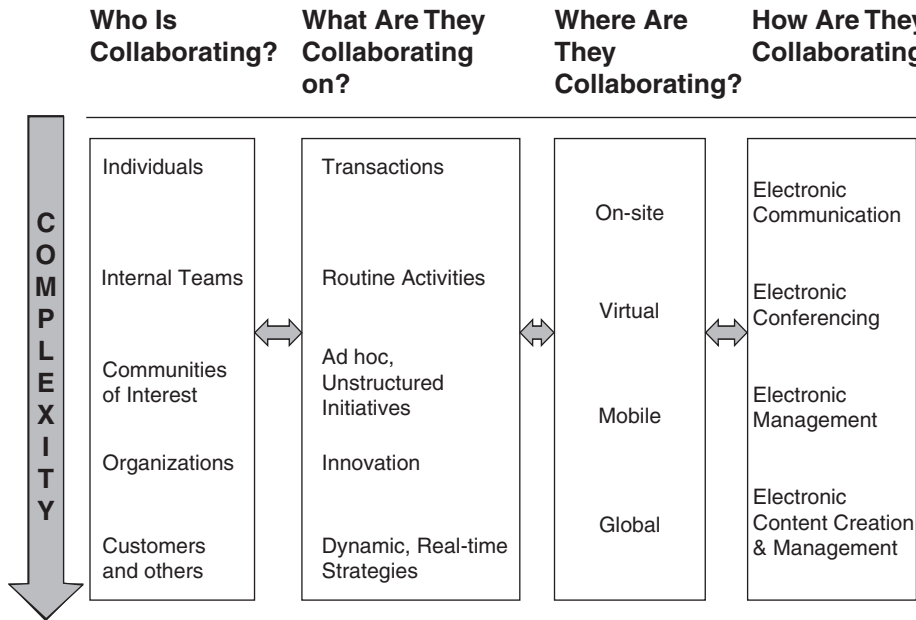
Who Is Collaborating?

What Are They Collaborating on?

Where Are They Collaborating?

How Are They Collaborating

COMPLEXITY

Individuals

Internal Teams

Communities of Interest

Organizations

Customers and others

Transactions

Routine Activities

Ad hoc, Unstructured Initiatives

Innovation

Dynamic, Real-time Strategies

On-site

Virtual

Mobile

Global

Electronic Communication

Electronic Conferencing

Electronic Management

Electronic Content Creation & Management